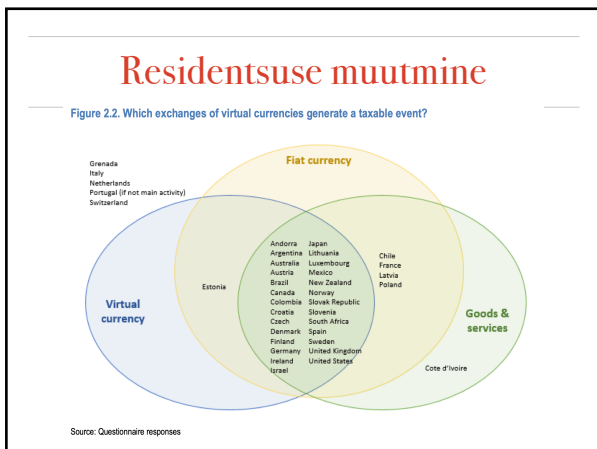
Residentsuse muutmine

Figure 2.2. Which exchanges of virtual currencies generate a taxable event?

Grenada
Italy
Netherlands
Portugal (if not main activity)
Switzerland

Fiat currency

Virtual currency

Estonia

Andorra
Argentina
Australia
Austria
Brazil
Canada
Colombia
Croatia
Czech
Denmark
Finland
Germany
Ireland
Israel

Japan
Lithuania
Luxembourg
Mexico
New Zealand
Norway
Slovak Republic
Slovenia
South Africa
Spain
Sweden
United Kingdom
United States

Chile
France
Latvia
Poland

Goods & services

Cote d'Ivoire

Source: Questionnaire responses